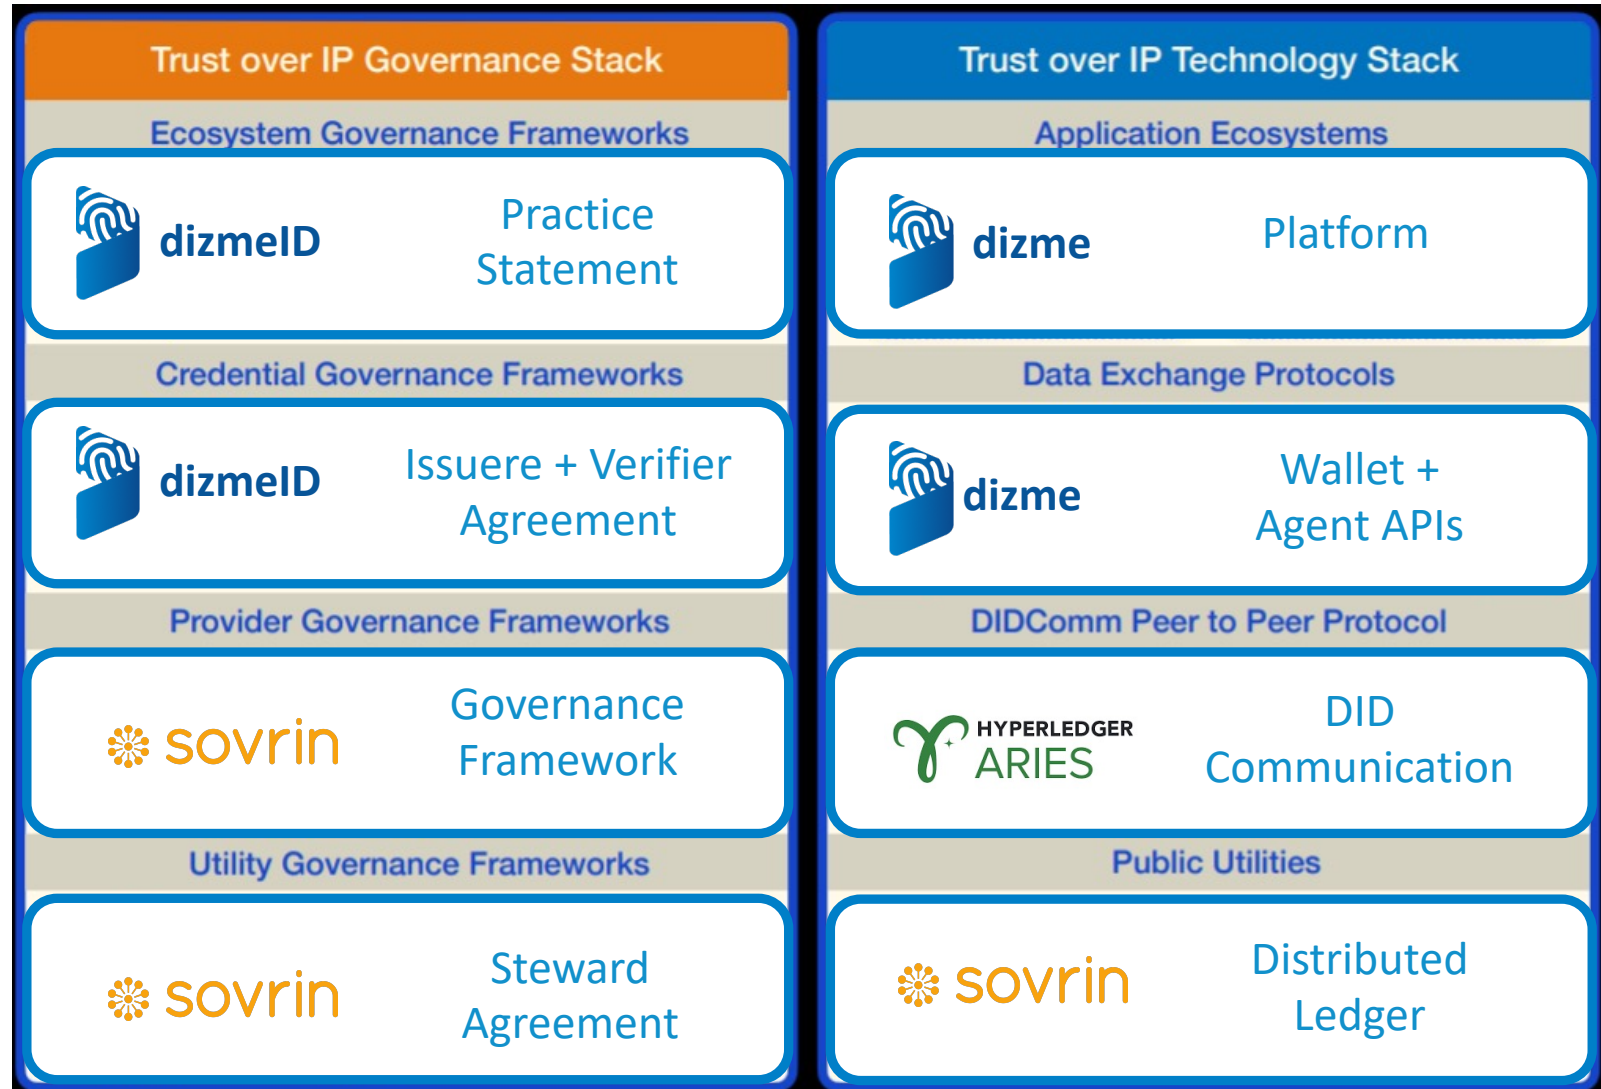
Trust over IP Governance Stack

Ecosystem Governance Frameworks

dizmeID

Practice Statement

Credential Governance Frameworks

dizmeID

Issuere + Verifier Agreement

Provider Governance Frameworks

sovrin

Governance Framework

Utility Governance Frameworks

sovrin

Steward Agreement

Trust over IP Technology Stack

Application Ecosystems

dizme

Platform

Data Exchange Protocols

dizme

Wallet + Agent APIs

DIDComm Peer to Peer Protocol

HYPERLEDGER ARIES

DID Communication

Public Utilities

sovrin

Distributed Ledger